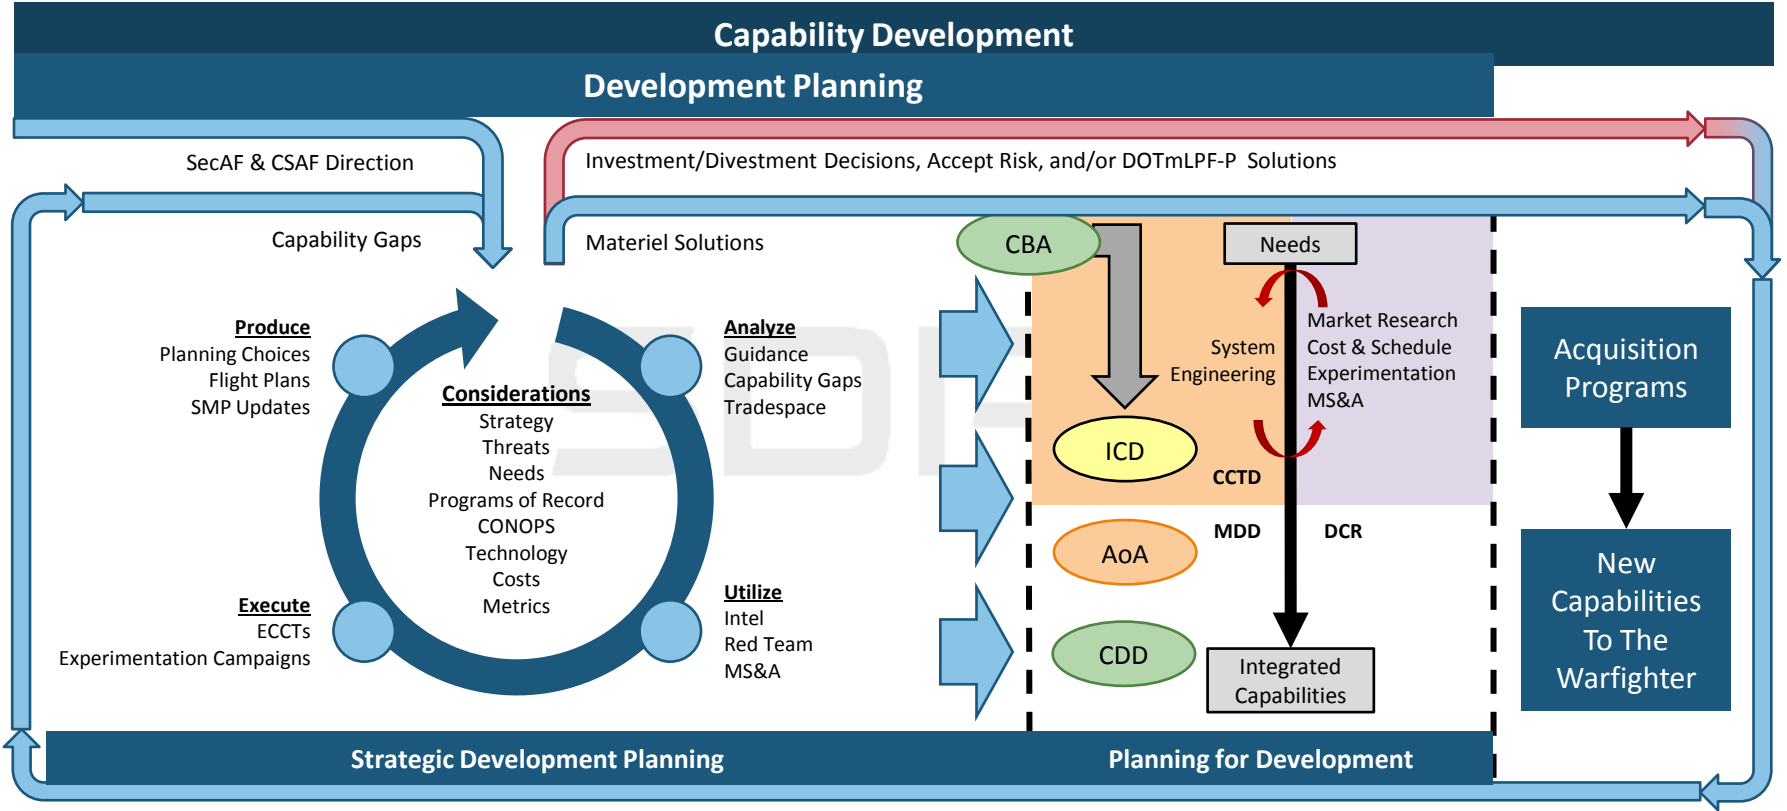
Capability Development

Development Planning

SecAF & CSAF Direction

Capability Gaps

Investment/Divestment Decisions, Accept Risk, and/or DOTmLPF-P Solutions

Materiel Solutions

CBA

Needs

System Engineering

Market Research
Cost & Schedule
Experimentation
MS&A

ICD

CCTD

AoA

MDD

DCR

CDD

Integrated Capabilities

Acquisition Programs

New Capabilities To The Warfighter

Produce
Planning Choices
Flight Plans
SMP Updates

Analyze
Guidance
Capability Gaps
Tradespace

Considerations
Strategy
Threats
Needs
Programs of Record
CONOPS
Technology
Costs
Metrics

Execute
ECCTs
Experimentation Campaigns

Utilize
Intel
Red Team
MS&A

Strategic Development Planning

Planning for Development